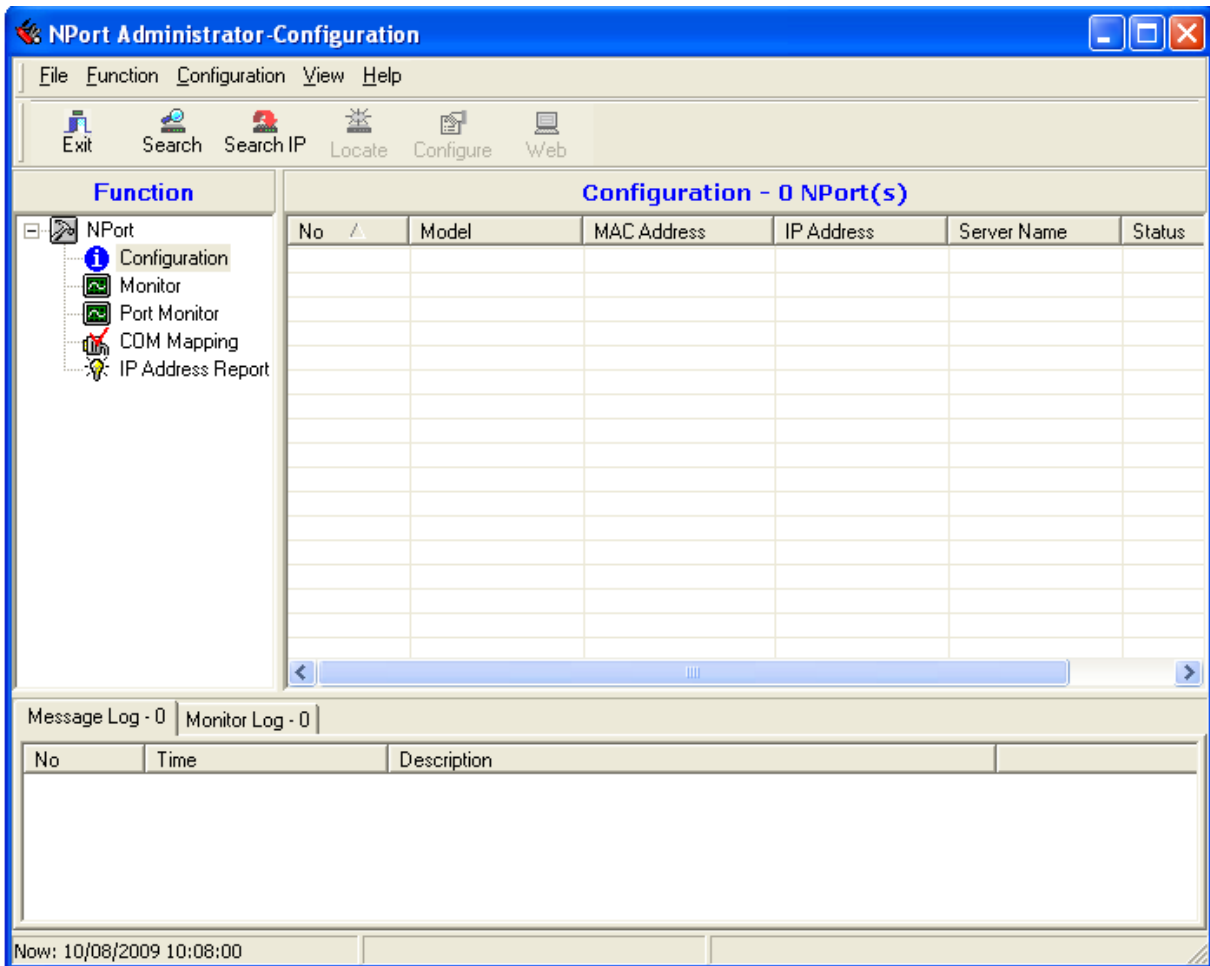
NPort Administrator-Configuration

File Function Configuration View Help

Exit Search Search IP Locate Configure Web

Function

NPort
Configuration
Monitor
Port Monitor
COM Mapping
IP Address Report

Configuration - 0 NPort(s)

| No | Model | MAC Address | IP Address | Server Name | Status |
|---|---|---|---|---|---|

Message Log - 0 Monitor Log - 0

| No | Time | Description |
|---|---|---|

Now: 10/08/2009 10:08:00